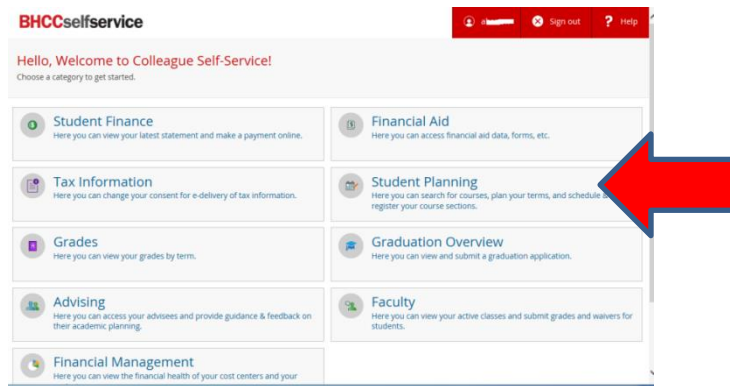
BHCCselfservice

a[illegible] Sign out ? Help

Hello, Welcome to Colleague Self-Service!
Choose a category to get started.

Student Finance
Here you can view your latest statement and make a payment online.

Financial Aid
Here you can access financial aid data, forms, etc.

Tax Information
Here you can change your consent for e-delivery of tax information.

Student Planning
Here you can search for courses, plan your terms, and schedule & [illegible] register your course sections.

Grades
Here you can view your grades by term.

Graduation Overview
Here you can view and submit a graduation application.

Advising
Here you can access your advisees and provide guidance & feedback on their academic planning.

Faculty
Here you can view your active classes and submit grades and waivers for students.

Financial Management
Here you can view the financial health of your cost centers and your